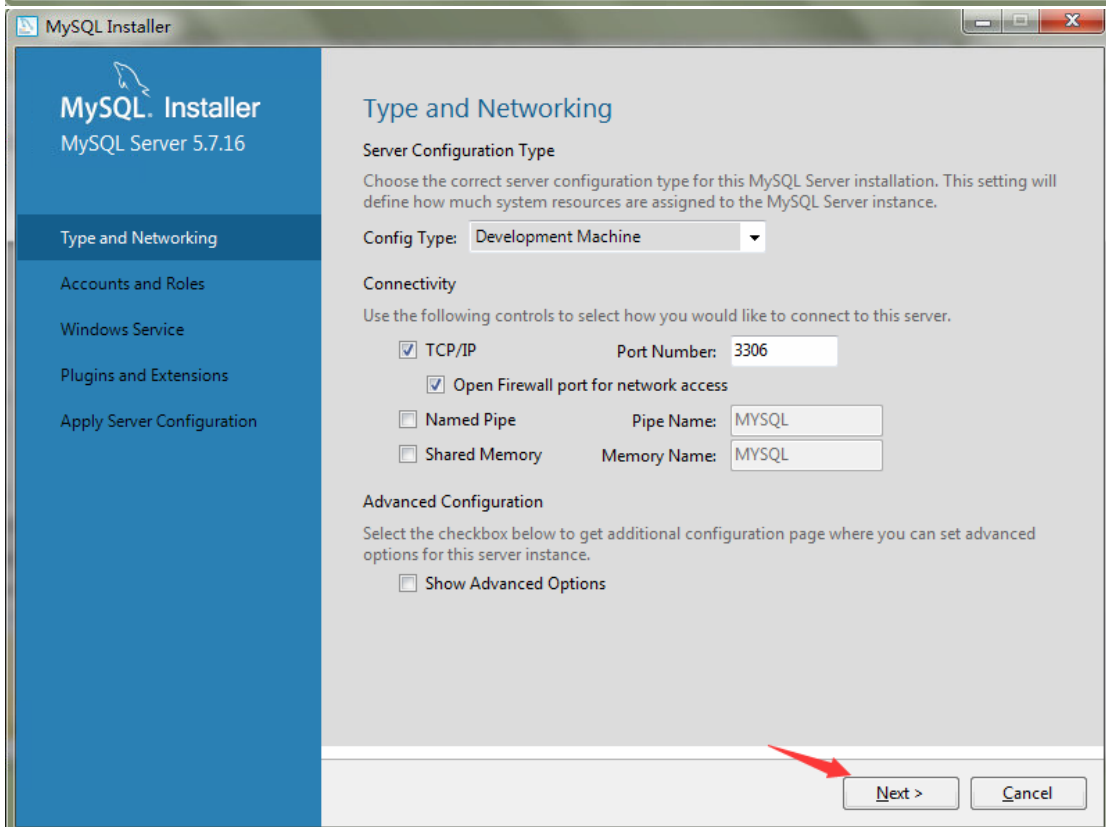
MySQL Installer

MySQL. Installer
MySQL Server 5.7.16

Type and Networking
Accounts and Roles
Windows Service
Plugins and Extensions
Apply Server Configuration

Type and Networking

Server Configuration Type

Choose the correct server configuration type for this MySQL Server installation. This setting will define how much system resources are assigned to the MySQL Server instance.

Config Type: Development Machine

Connectivity

Use the following controls to select how you would like to connect to this server.

TCP/IP Port Number: 3306

Open Firewall port for network access

Named Pipe Pipe Name: MYSQL

Shared Memory Memory Name: MYSQL

Advanced Configuration

Select the checkbox below to get additional configuration page where you can set advanced options for this server instance.

Show Advanced Options

Next >
Cancel